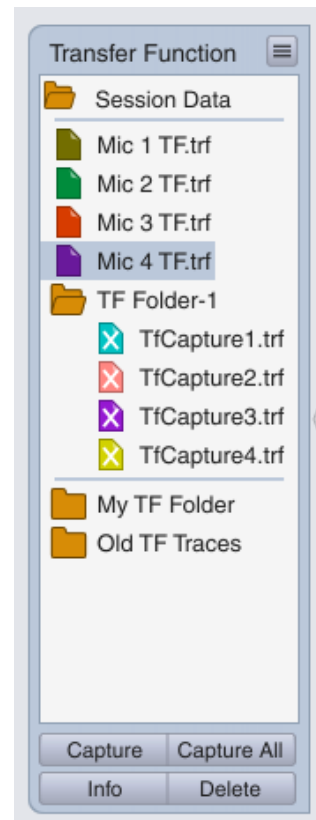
Transfer Function

Session Data

Mic 1 TF.trf

Mic 2 TF.trf

Mic 3 TF.trf

Mic 4 TF.trf

TF Folder-1

TfCapture1.trf

TfCapture2.trf

TfCapture3.trf

TfCapture4.trf

My TF Folder

Old TF Traces

Capture | Capture All

Info | Delete